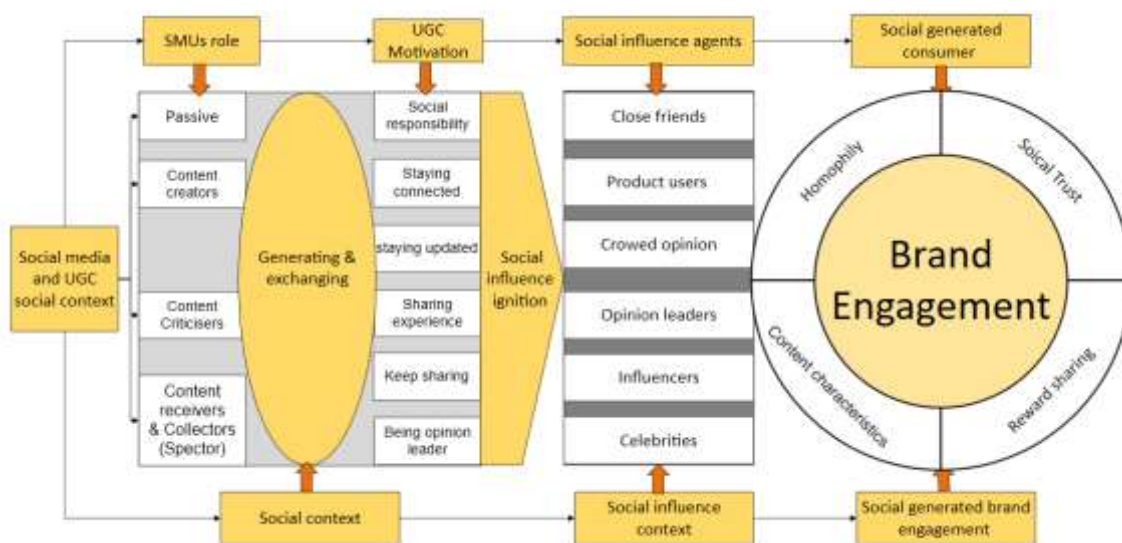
SMUs role

UGC Motivation

Social influence agents

Social generated consumer

Social media and UGC social context

Passive

Content creators

Content Criticisers

Content receivers & Collectors (Spector)

Generating & exchanging

Social responsibility

Staying connected

staying updated

Sharing experience

Keep sharing

Being opinion leader

Social influence ignition

Close friends

Product users

Crowed opinion

Opinion leaders

Influencers

Celebrities

Homophily

Soical Trust

Brand Engagement

Content characteristics

Reward sharing

Social context

Social influence context

Social generated brand engagement